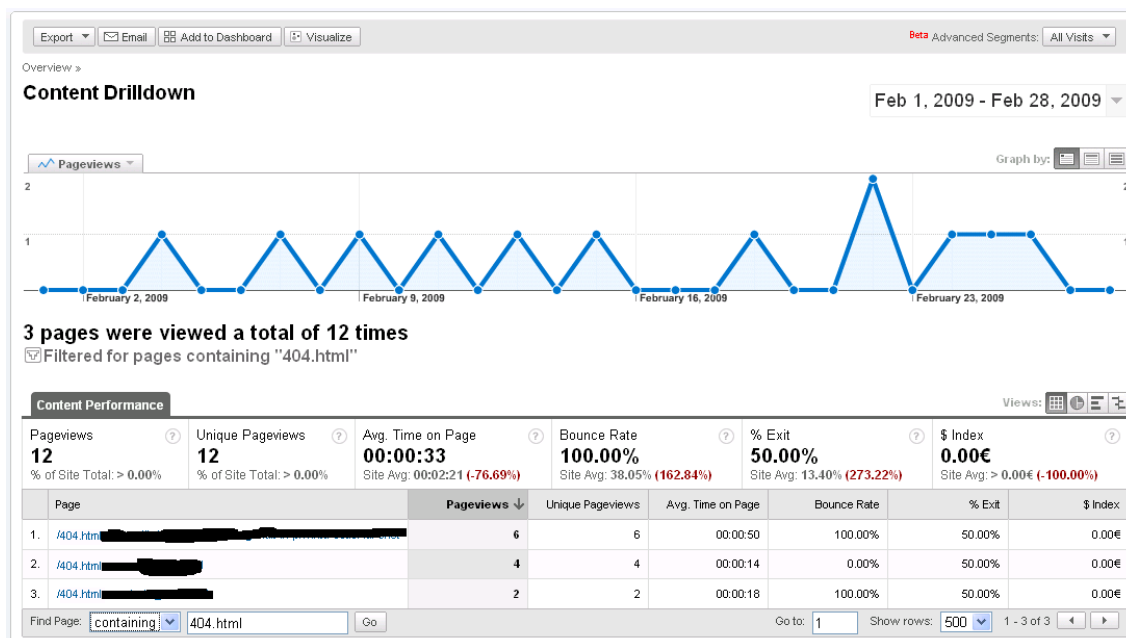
Export Email Add to Dashboard Visualize

Beta Advanced Segments: All Visits

Overview »

Content Drilldown

Feb 1, 2009 - Feb 28, 2009

Pageviews

Graph by:

2

1

2

1

February 2, 2009 February 9, 2009 February 16, 2009 February 23, 2009

3 pages were viewed a total of 12 times

Filtered for pages containing "404.html"

Content Performance

Views:

| Pageviews | Unique Pageviews | Avg. Time on Page | Bounce Rate | % Exit | $ Index |
|---|---|---|---|---|---|
| 12 | 12 | 00:00:33 | 100.00% | 50.00% | 0.00€ |
| % of Site Total: > 0.00% | % of Site Total: > 0.00% | Site Avg: 00:02:21 (-76.69%) | Site Avg: 38.05% (162.84%) | Site Avg: 13.40% (273.22%) | Site Avg: > 0.00€ (-100.00%) |

| | Page | Pageviews | Unique Pageviews | Avg. Time on Page | Bounce Rate | % Exit | $ Index |
|---|---|---|---|---|---|---|---|
| 1. | /404.html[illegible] | 6 | 6 | 00:00:50 | 100.00% | 50.00% | 0.00€ |
| 2. | /404.html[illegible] | 4 | 4 | 00:00:14 | 0.00% | 50.00% | 0.00€ |
| 3. | /404.html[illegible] | 2 | 2 | 00:00:18 | 100.00% | 50.00% | 0.00€ |

Find Page: containing 404.html Go Go to: 1 Show rows: 500 1 - 3 of 3